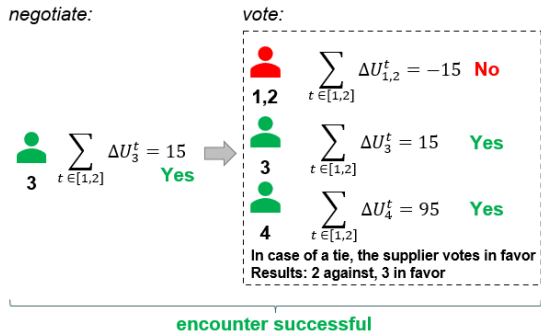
negotiate:

3 $\sum_{t \in [1,2]} \Delta U_3^t = 15$ Yes

vote:

1,2 $\sum_{t \in [1,2]} \Delta U_{1,2}^t = -15$ No

3 $\sum_{t \in [1,2]} \Delta U_3^t = 15$ Yes

4 $\sum_{t \in [1,2]} \Delta U_4^t = 95$ Yes

In case of a tie, the supplier votes in favor
Results: 2 against, 3 in favor

encounter successful